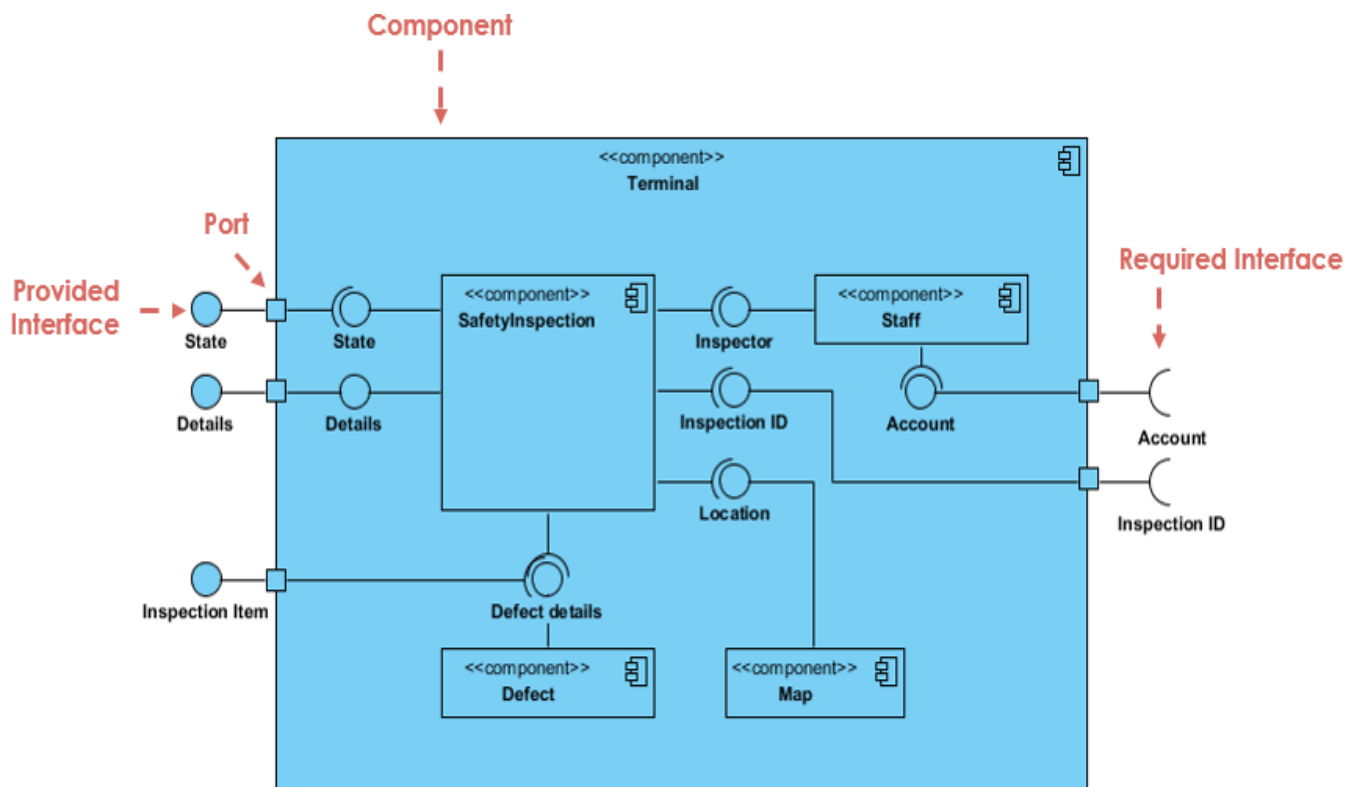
Component

<<component>>
Terminal

Port

Provided Interface

Required Interface

State

State

<<component>>
SafetyInspection

Inspector

<<component>>
Staff

Details

Details

Inspection ID

Account

Account

Location

Inspection ID

Inspection Item

Defect details

<<component>>
Defect

<<component>>
Map